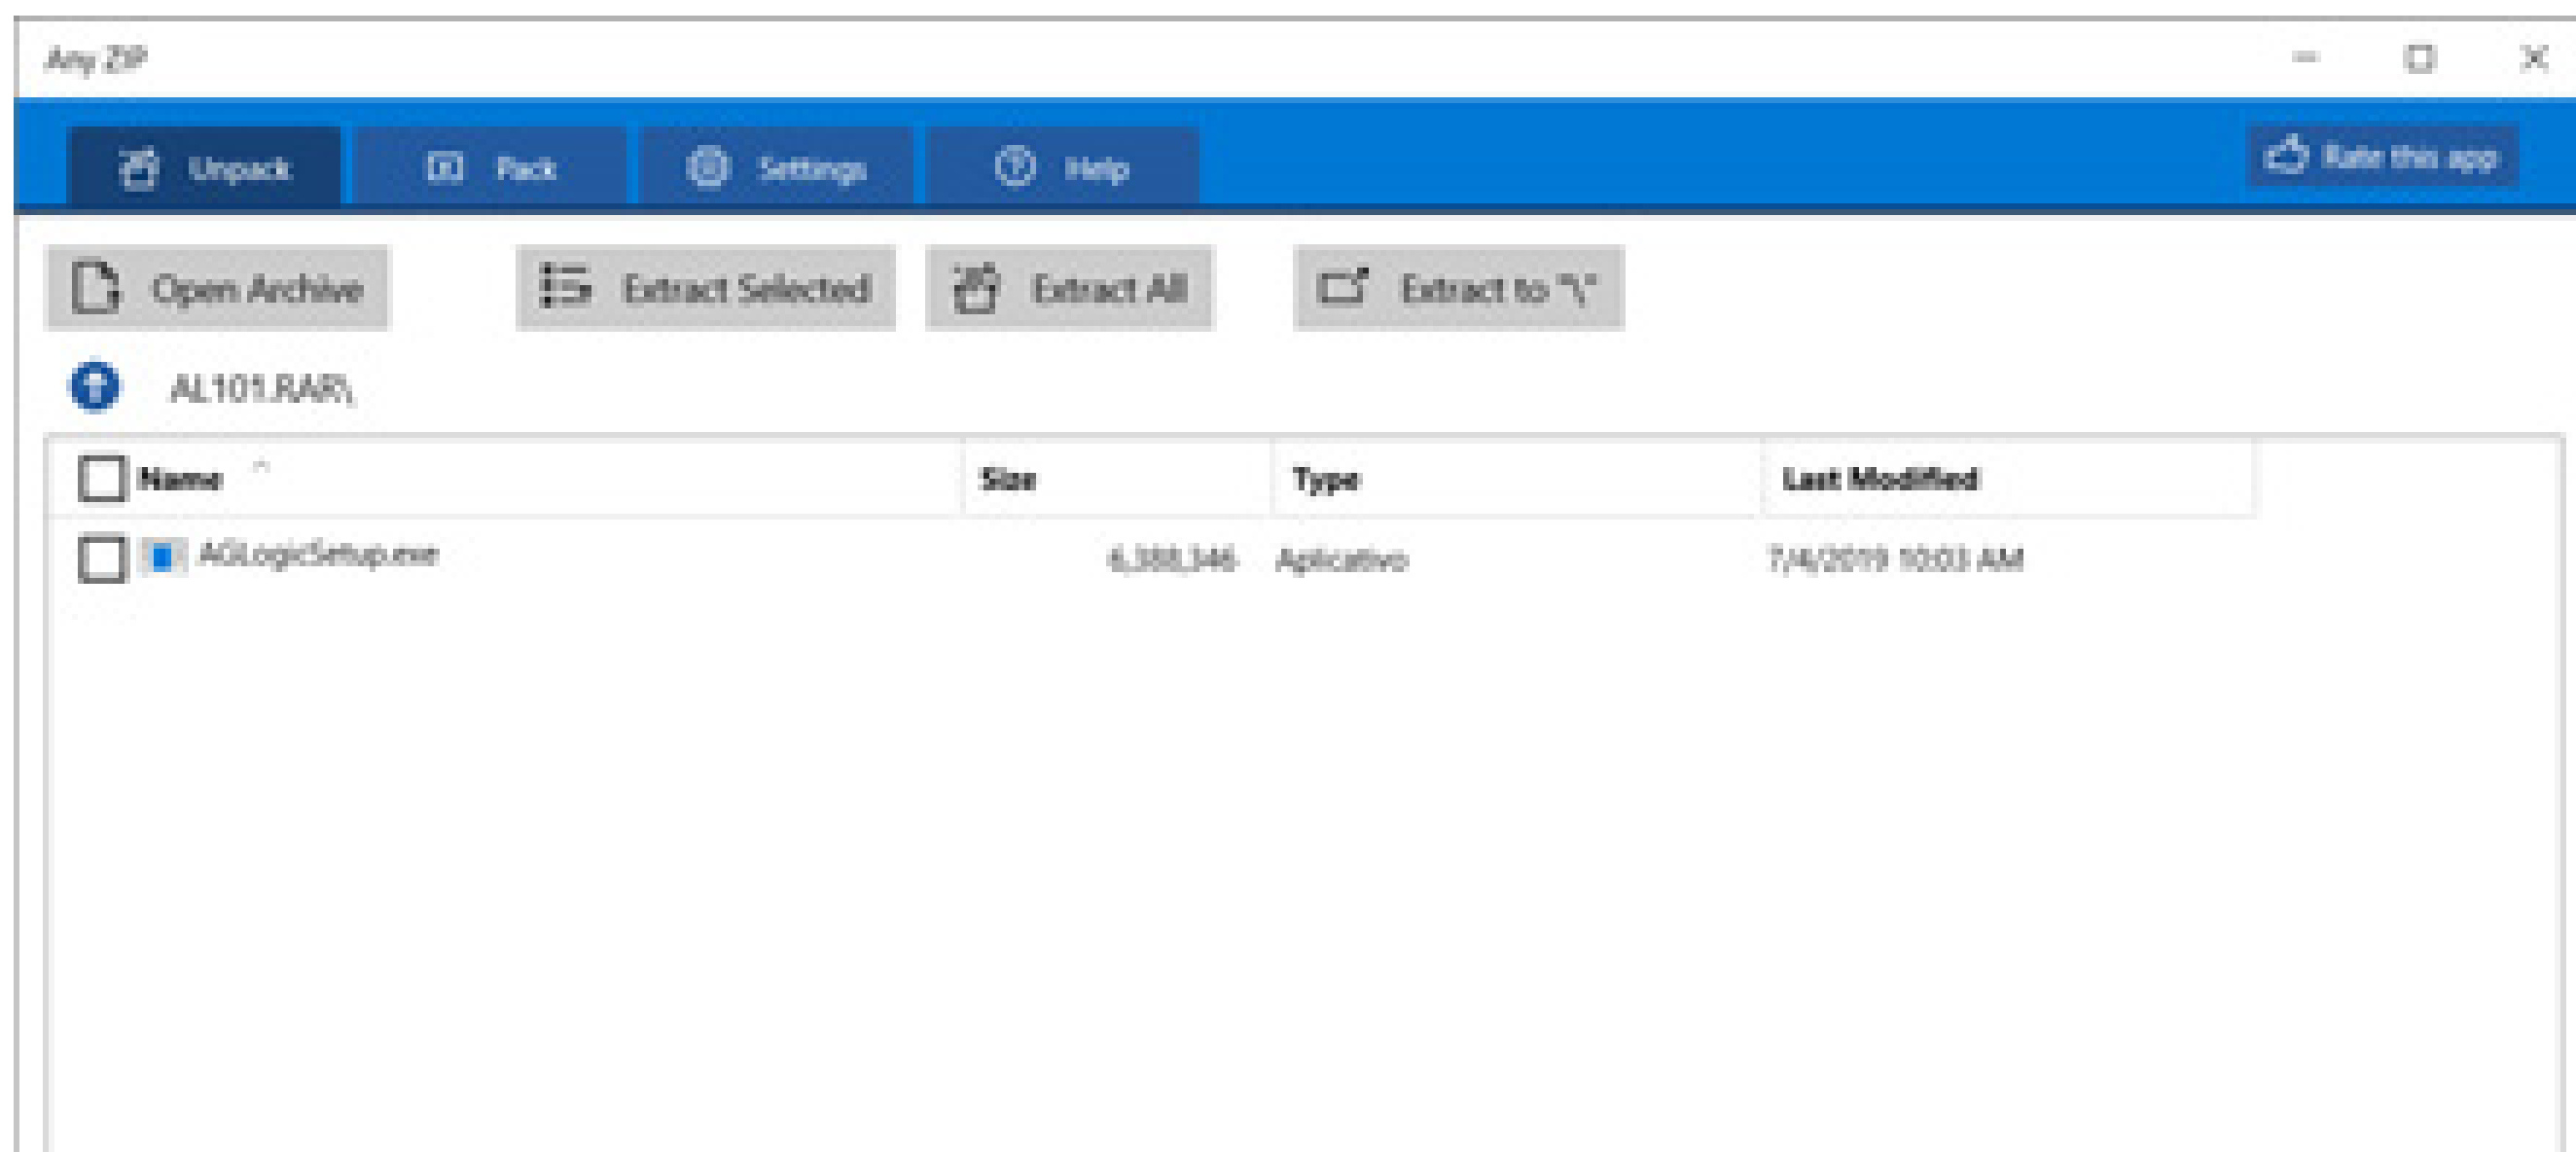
Any ZIP

Unpack
Pack
Settings
Help
Rate this app

Open Archive
Extract Selected
Extract All
Extract to "\"

AL101.RAR\

| Name | Size | Type | Last Modified |
|---|---|---|---|
| AGLogicSetup.exe | 6,388,346 | Aplicativo | 7/4/2019 10:03 AM |